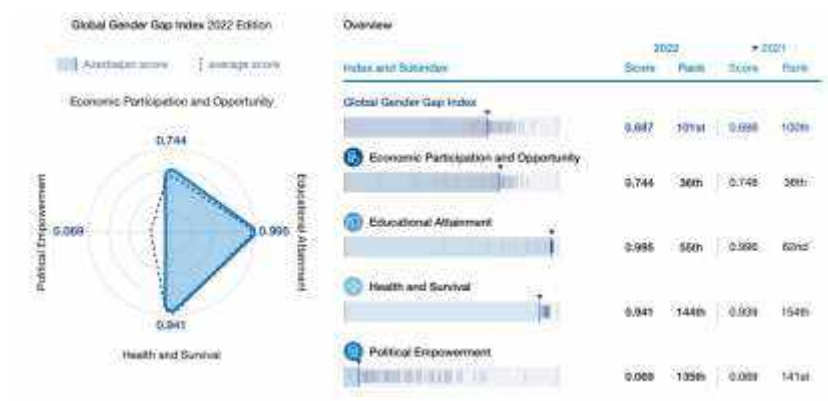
Global Gender Gap Index 2022 Edition

Azerbaijan score | average score

Economic Participation and Opportunity

0.744

Political Empowerment

0.069

Educational Attainment

0.995

0.941

Health and Survival

Overview

| Index and Subindex | 2022 Score | 2022 Rank | ▾2021 Score | ▾2021 Rank |
|---|---|---|---|---|
| Global Gender Gap Index | 0.687 | 101st | 0.688 | 100th |
| Economic Participation and Opportunity | 0.744 | 36th | 0.748 | 38th |
| Educational Attainment | 0.995 | 56th | 0.995 | 62nd |
| Health and Survival | 0.941 | 144th | 0.939 | 154th |
| Political Empowerment | 0.069 | 135th | 0.069 | 141st |